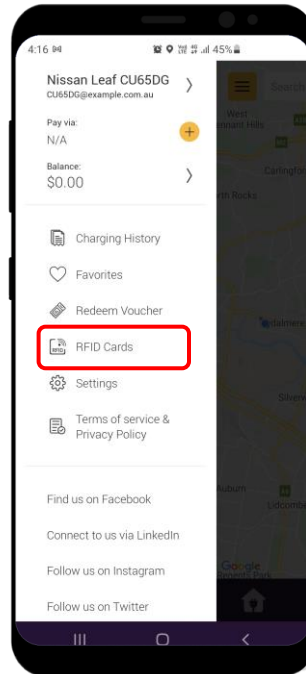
4:16

45%

Nissan Leaf CU65DG
CU65DG@example.com.au

Pay via:
N/A

Balance:
$0.00

Charging History

Favorites

Redeem Voucher

RFID Cards

Settings

Terms of service & Privacy Policy

Find us on Facebook

Connect to us via LinkedIn

Follow us on Instagram

Follow us on Twitter

Search

West
nnant Hills

Carlingford

rth Rocks

Ermington

Silverw

Auburn

Lidcombe

Google